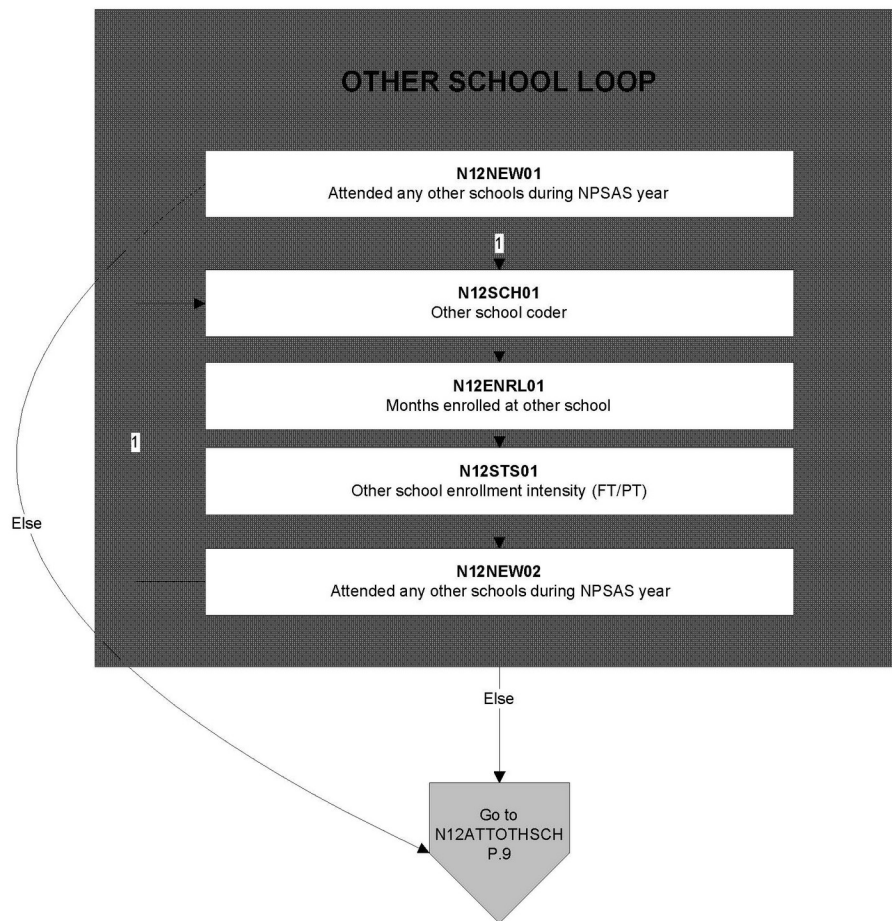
OTHER SCHOOL LOOP

N12NEW01
Attended any other schools during NPSAS year

1

N12SCH01
Other school coder

N12ENRL01
Months enrolled at other school

1

N12STS01
Other school enrollment intensity (FT/PT)

Else

N12NEW02
Attended any other schools during NPSAS year

Else

Go to
N12ATTOTHSCH
P.9